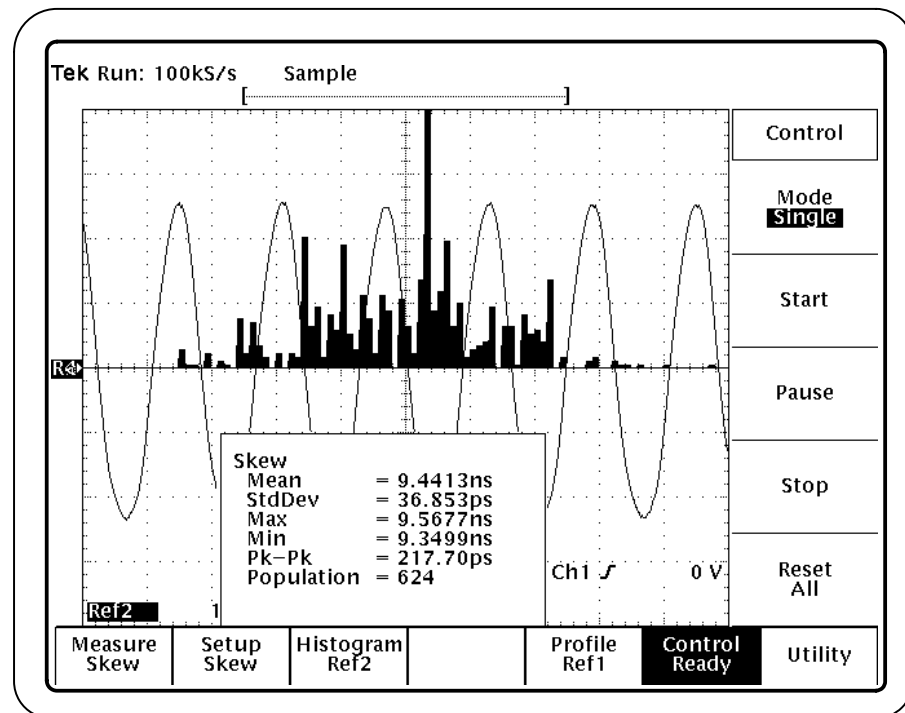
Tek Run: 100kS/s Sample

Control

Mode
Single

Start

Pause

Stop

Reset
All

R⇔

Skew
Mean = 9.4413ns
StdDev = 36.853ps
Max = 9.5677ns
Min = 9.3499ns
Pk–Pk = 217.70ps
Population = 624

Ch1 ∫ 0 V

Ref2 1

Measure Skew

Setup Skew

Histogram Ref2

Profile Ref1

Control Ready

Utility